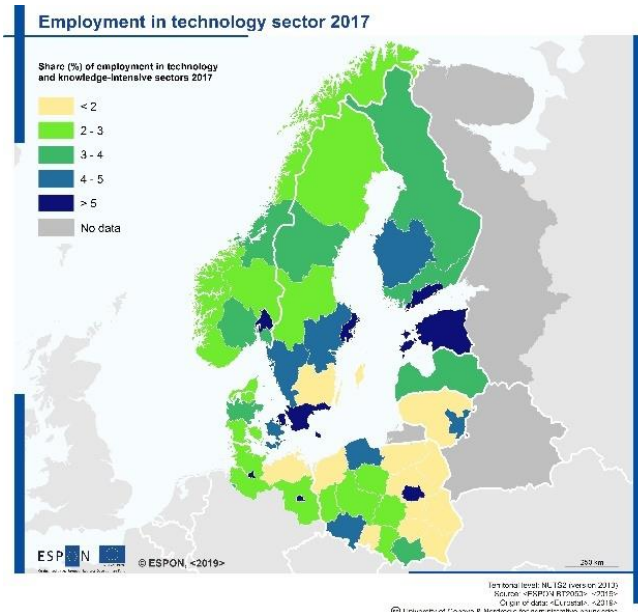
Employment in technology sector 2017

Share (%) of employment in technology and knowledge-intensive sectors 2017

< 2
2 - 3
3 - 4
4 - 5
> 5
No data

ESPON

© ESPON, <2019>

250 km

Territorial level: NUTS2 (version 2013)
Source: <ESPON BT2050>, <2019>
Origin of data: <Eurostat>, <2019>
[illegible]